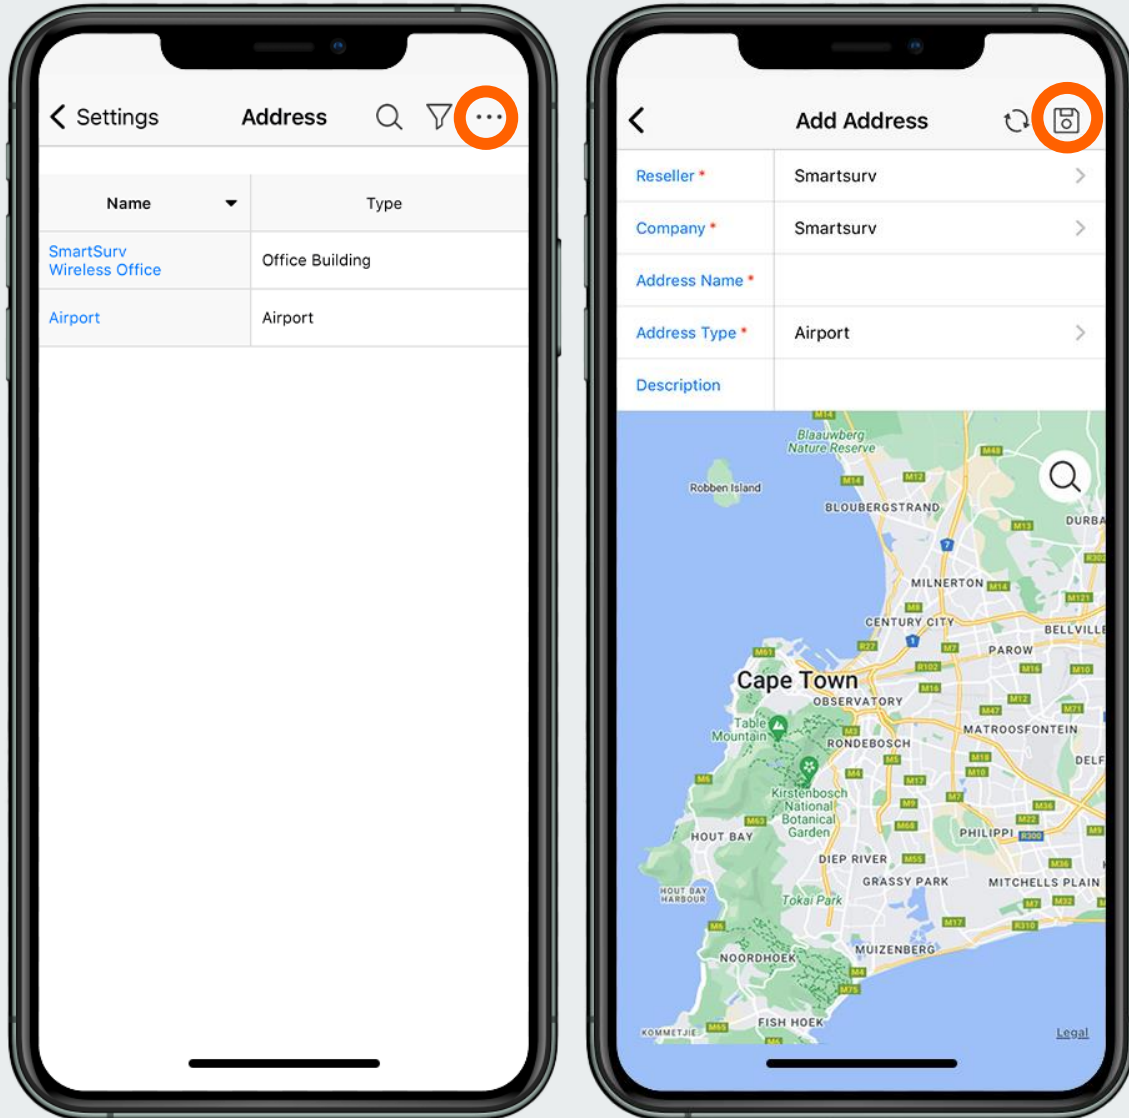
Settings Address

| Name | Type |
|---|---|
| SmartSurv Wireless Office | Office Building |
| Airport | Airport |

Add Address

| Reseller * | Smartsurv |
|---|---|
| Company * | Smartsurv |
| Address Name * | |
| Address Type * | Airport |
| Description | |

Blaauwberg Nature Reserve
Robben Island
BLOUBERGSTRAND
DURBA
MILNERTON
CENTURY CITY
BELLVILLE
PAROW
Cape Town
OBSERVATORY
Table Mountain
RONDEBOSCH
MATROOSFONTEIN
DELF
Kirstenbosch National Botanical Garden
HOUT BAY
PHILIPPI
DIEP RIVER
GRASSY PARK
MITCHELLS PLAIN
HOUT BAY HARBOUR
Tokai Park
MUIZENBERG
NOORDHOEK
KOMMETJIE
FISH HOEK
Legal
M14 M48 M12 M14 M13 R302 M5 M14 M8 M121 R102 M10 M16 M61 M7 M16 M12 M47 M71 M3 M5 M18 M4 M10 M6 M17 M7 M9 M38 M63 M68 M22 R300 M9 M55 M36 M7 M32 M6 R310 M17 M4 M75 M65 M6